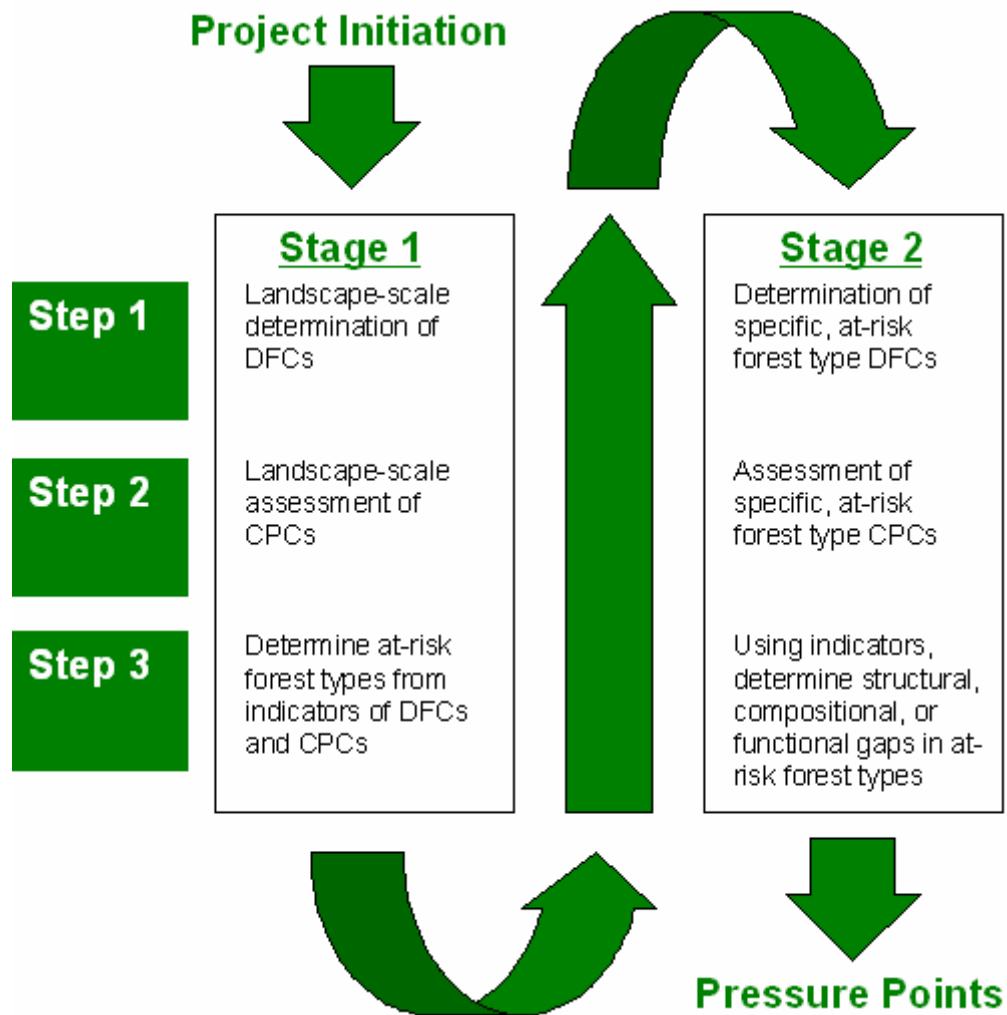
Project Initiation

Stage 1

Step 1

Landscape-scale determination of DFCs

Step 2

Landscape-scale assessment of CPCs

Step 3

Determine at-risk forest types from indicators of DFCs and CPCs

Stage 2

Determination of specific, at-risk forest type DFCs

Assessment of specific, at-risk forest type CPCs

Using indicators, determine structural, compositional, or functional gaps in at-risk forest types

Pressure Points